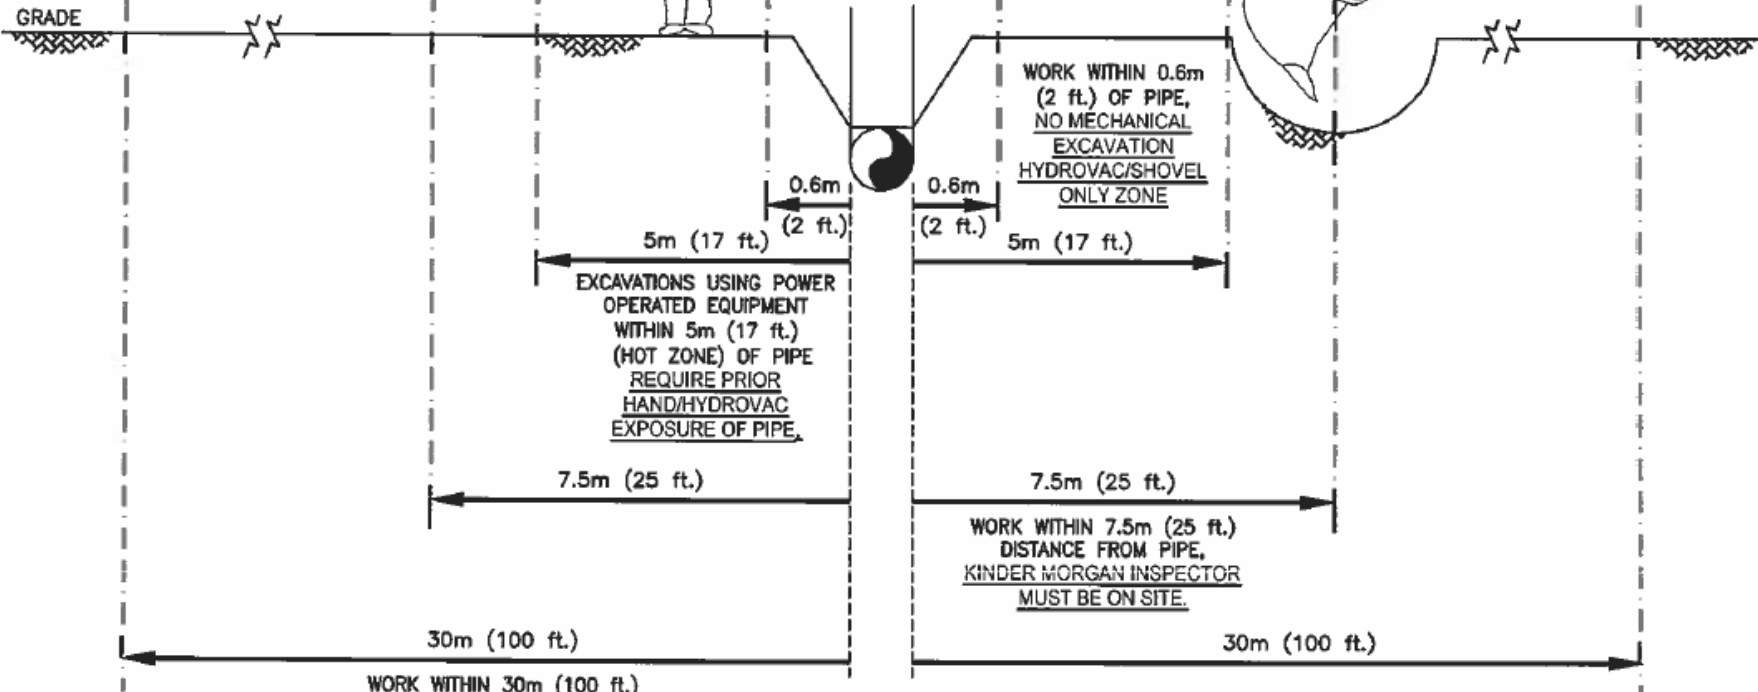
GRADE

WORK WITHIN 0.6m (2 ft.) OF PIPE, NO MECHANICAL EXCAVATION HYDROVAC/SHOVEL ONLY ZONE

0.6m (2 ft.)

0.6m (2 ft.)

5m (17 ft.)

5m (17 ft.)

EXCAVATIONS USING POWER OPERATED EQUIPMENT WITHIN 5m (17 ft.) (HOT ZONE) OF PIPE REQUIRE PRIOR HAND/HYDROVAC EXPOSURE OF PIPE.

7.5m (25 ft.)

7.5m (25 ft.)

WORK WITHIN 7.5m (25 ft.) DISTANCE FROM PIPE, KINDER MORGAN INSPECTOR MUST BE ON SITE.

30m (100 ft.)

30m (100 ft.)

WORK WITHIN 30m (100 ft.)